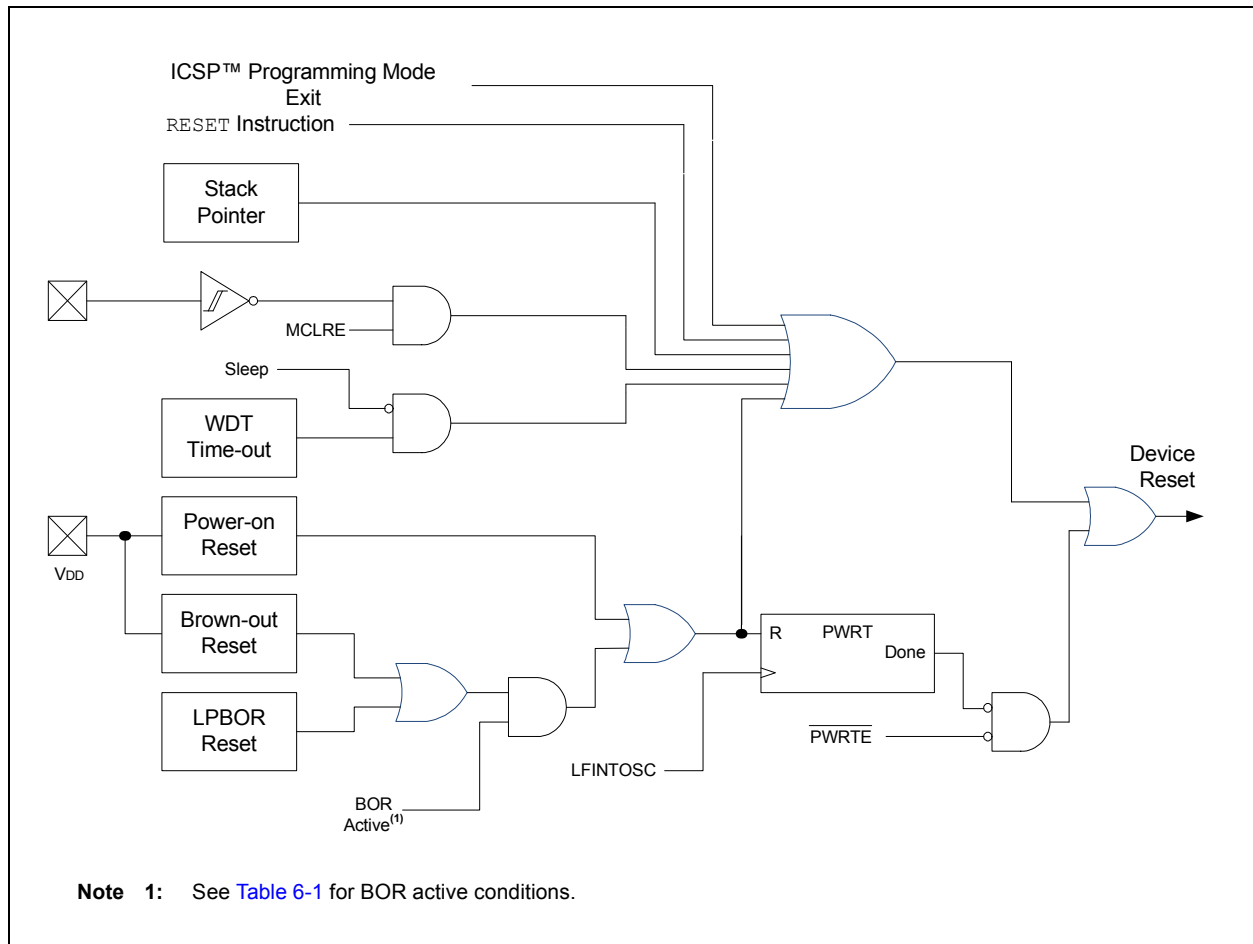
ICSP™ Programming Mode Exit

RESET Instruction

Stack Pointer

MCLRE

Sleep

WDT Time-out

Device Reset

Power-on Reset

VDD

Brown-out Reset

LPBOR Reset

R

PWRT

Done

$\overline{\text{PWRTE}}$

LFINTOSC

BOR Active$^{(1)}$

**Note 1:** See Table 6-1 for BOR active conditions.